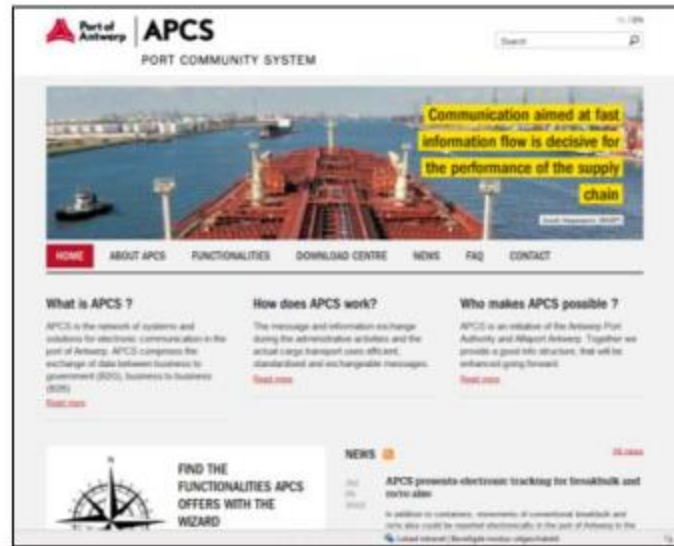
Port of Antwerp | APCS

PORT COMMUNITY SYSTEM

NL | EN

Search

Communication aimed at fast information flow is decisive for the performance of the supply chain

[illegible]

HOME ABOUT APCS FUNCTIONALITIES DOWNLOAD CENTRE NEWS FAQ CONTACT

What is APCS ?

APCS is the network of systems and solutions for electronic communication in the port of Antwerp. APCS comprises the exchange of data between business to government (B2G), business to business (B2B).

Read more

How does APCS work?

The message and information exchange during the administrative activities and the actual cargo transport uses efficient, standardised and exchangeable messages.

Read more

Who makes APCS possible ?

APCS is an initiative of the Antwerp Port Authority and Alfaport Antwerp. Together we provide a good info structure, that will be enhanced going forward.

Read more

FIND THE FUNCTIONALITIES APCS OFFERS WITH THE WIZARD

NEWS

All news

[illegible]

APCS presents electronic tracking for breakbulk and ro/ro also

In addition to containers, movements of conventional breakbulk and ro/ro also could be reported electronically in the port of Antwerp to the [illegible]

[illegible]